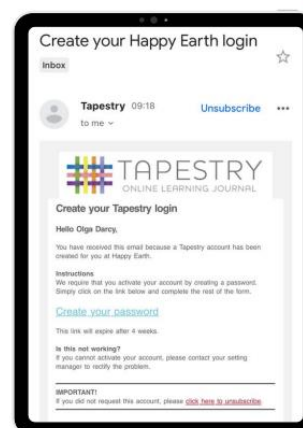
Create your Happy Earth login

Inbox

Tapestry 09:18

to me

Unsubscribe

TAPESTRY
ONLINE LEARNING JOURNAL

Create your Tapestry login

Hello Olga Darcy,

You have received this email because a Tapestry account has been created for you at Happy Earth.

Instructions
We require that you activate your account by creating a password. Simply click on the link below and complete the rest of the form.

Create your password

This link will expire after 4 weeks.

Is this not working?
If you cannot activate your account, please contact your setting manager to rectify the problem.

IMPORTANT!
If you did not request this account, please click here to unsubscribe.